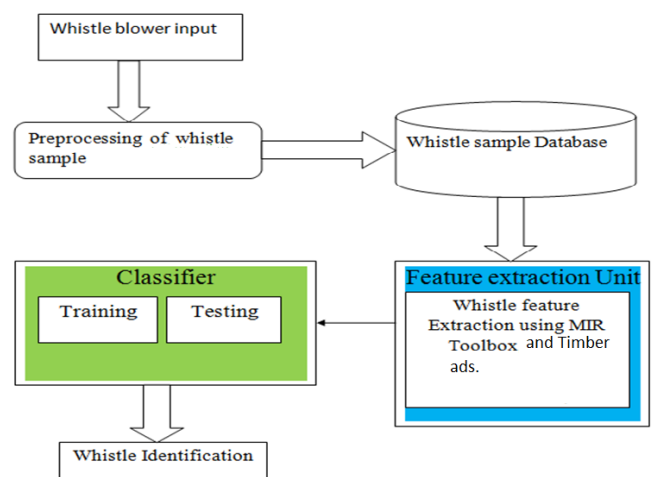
Whistle blower input

Preprocessing of whistle sample

Whistle sample Database

Classifier

Training

Testing

Feature extraction Unit

Whistle feature Extraction using MIR Toolbox and Timber ads.

Whistle Identification